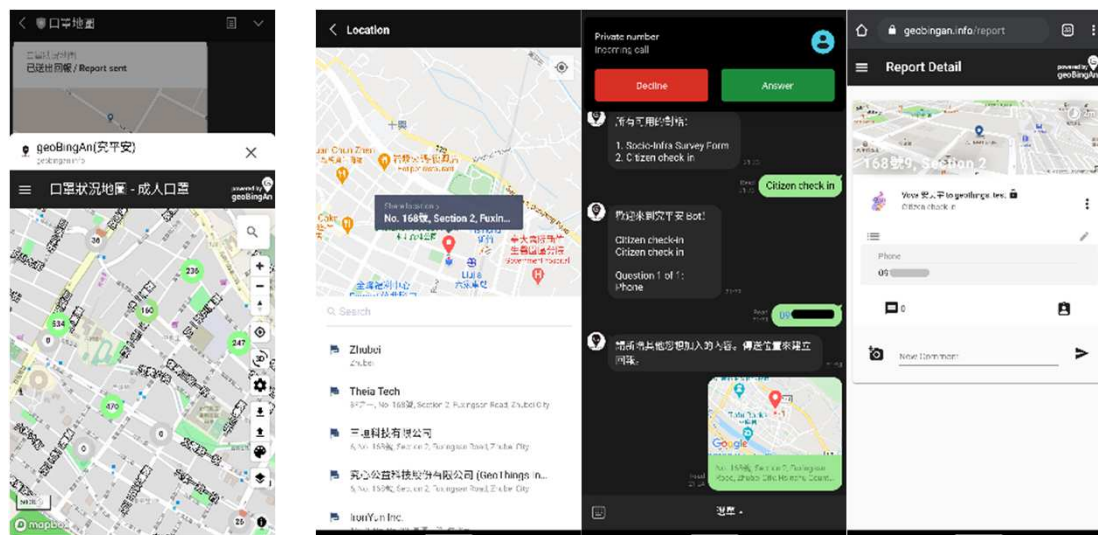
口罩地圖

已送出回報 / Report sent

geoBingAn(究平安)
geobingan.info

口罩狀況地圖 - 成人口罩
powered by geoBingAn

235
30
534
247
470
26

mapbox

Location

十興

The location is
No. 168號, Section 2, Fuxin...

Search

Zhubei
Zhubei

Theia Tech
3F之一, No. 168號, Section 2, Fuxingsan Road, Zhubei City

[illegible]科技有限公司
No. 168號, Section 2, Fuxingsan Road, Zhubei City

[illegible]公益科技股份有限公司 (GeoThings In...
No. 168號, Section 2, Fuxingsan Road, Zhubei City

IronYun Inc.

Private number
Incoming call

Decline

Answer

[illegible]

1. Socio-Infra Survey Form
2. Citizen check in

Citizen check in

歡迎來到究平安 Bot!

Citizen check-in
Citizen check in

Question 1 of 1:
Phone

09

請輸入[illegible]

Google

No. 168號, Section 2, Fuxingsan Road, Zhubei City, Hsinchu Count...

geobingan.info/report

Report Detail

powered by geoBingAn

168號, Section 2

Citizen check in

Phone

09

0

New Comment